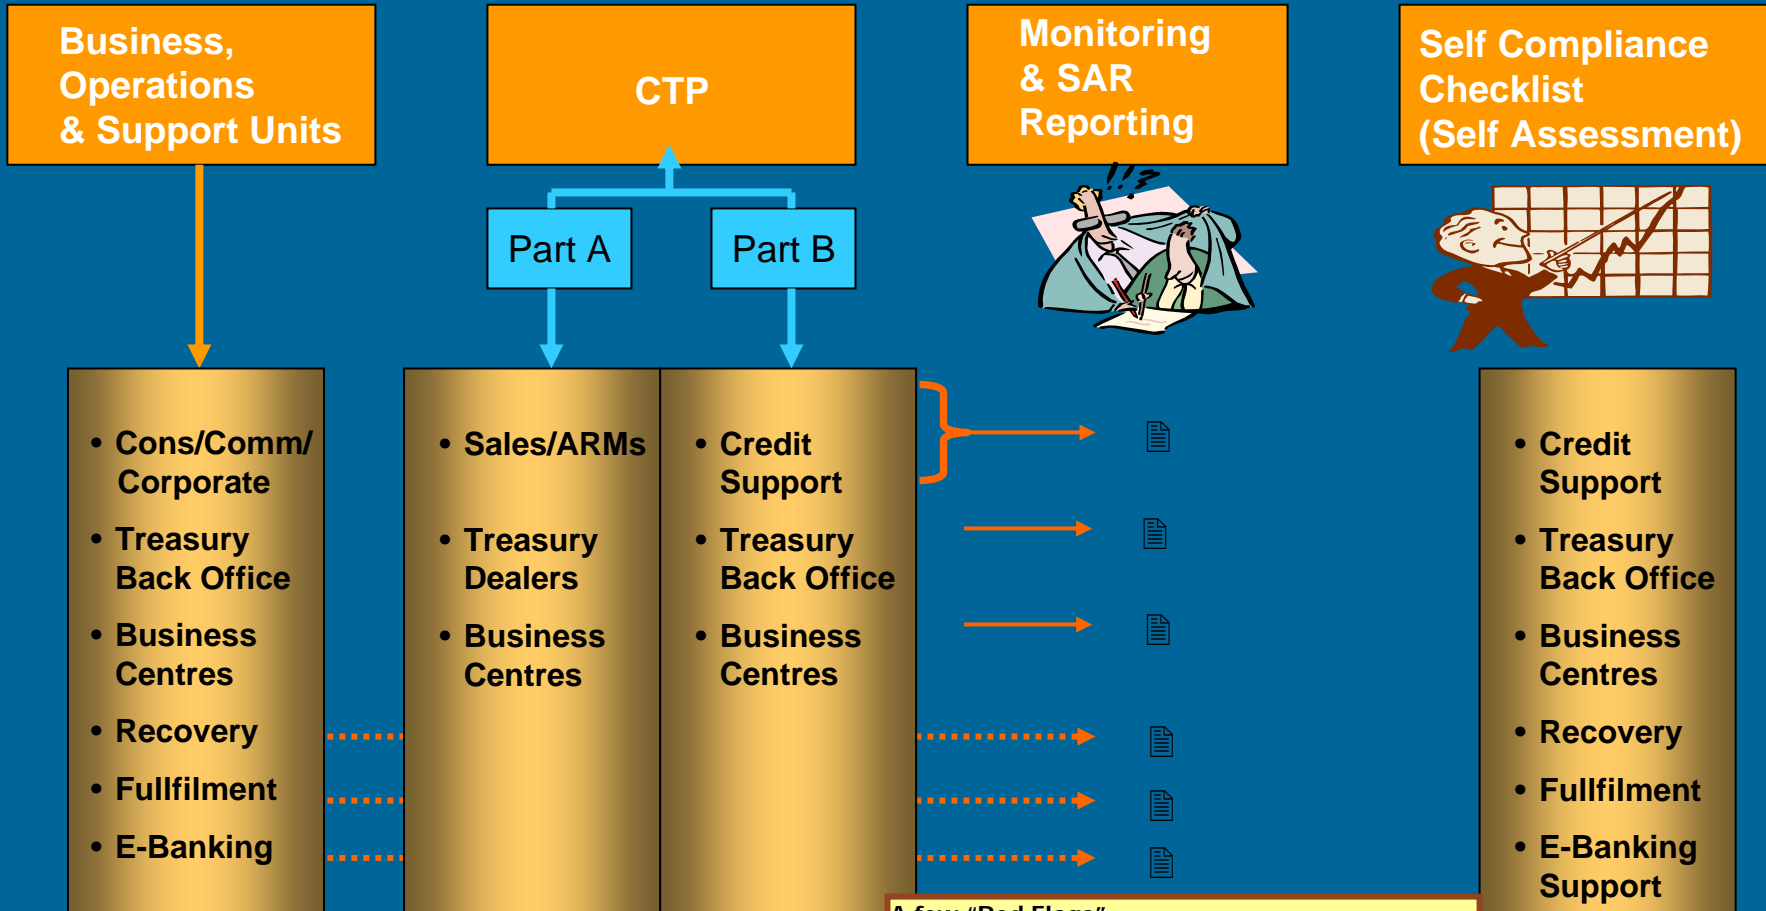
Business, Operations & Support Units

CTP

Monitoring & SAR Reporting

Self Compliance Checklist (Self Assessment)

Part A

Part B

• Cons/Comm/ Corporate
• Treasury Back Office
• Business Centres
• Recovery
• Fullfilment
• E-Banking

• Sales/ARMs
• Treasury Dealers
• Business Centres

• Credit Support
• Treasury Back Office
• Business Centres

• Credit Support
• Treasury Back Office
• Business Centres
• Recovery
• Fullfilment
• E-Banking Support

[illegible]